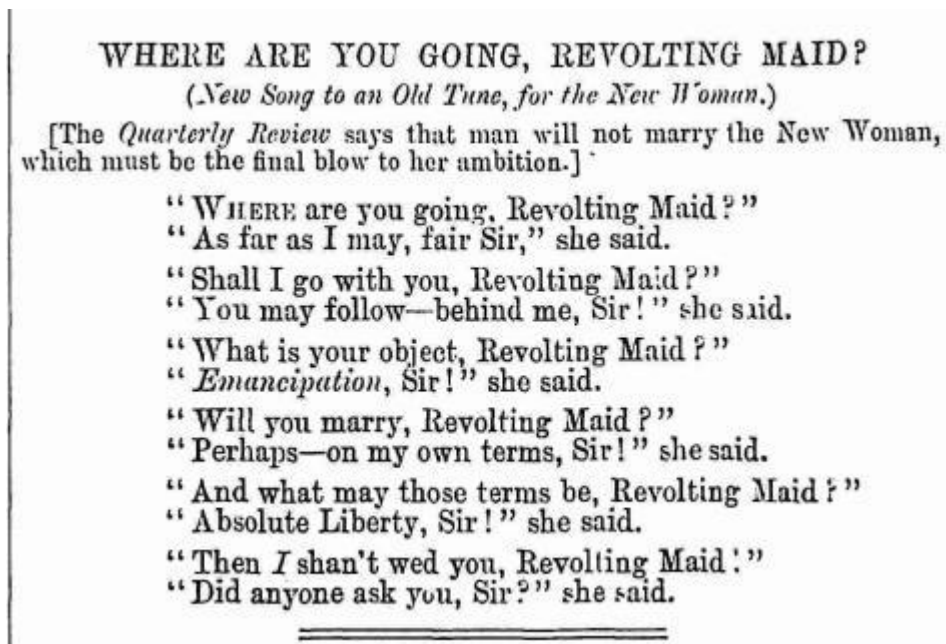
WHERE ARE YOU GOING, REVOLTING MAID?

(New Song to an Old Tune, for the New Woman.)

[The Quarterly Review says that man will not marry the New Woman, which must be the final blow to her ambition.]

"WHERE are you going, Revolting Maid?"
"As far as I may, fair Sir," she said.

"Shall I go with you, Revolting Maid?"
"You may follow—behind me, Sir!" she said.

"What is your object, Revolting Maid?"
"Emancipation, Sir!" she said.

"Will you marry, Revolting Maid?"
"Perhaps—on my own terms, Sir!" she said.

"And what may those terms be, Revolting Maid?"
"Absolute Liberty, Sir!" she said.

"Then I shan't wed you, Revolting Maid!"
"Did anyone ask you, Sir?" she said.